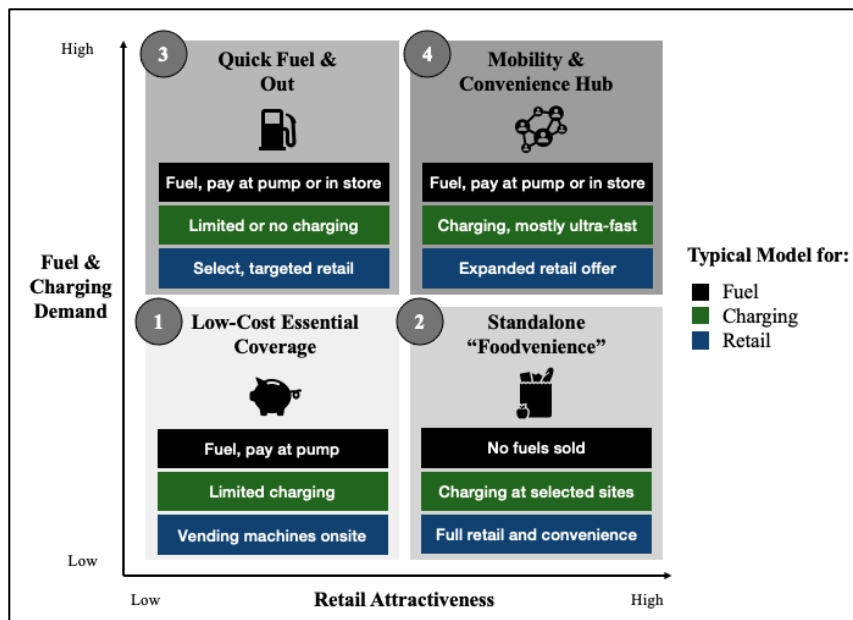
High

3 Quick Fuel & Out

Fuel, pay at pump or in store

Limited or no charging

Select, targeted retail

4 Mobility & Convenience Hub

Fuel, pay at pump or in store

Charging, mostly ultra-fast

Expanded retail offer

Fuel & Charging Demand

1 Low-Cost Essential Coverage

Fuel, pay at pump

Limited charging

Vending machines onsite

2 Standalone "Foodvenience"

No fuels sold

Charging at selected sites

Full retail and convenience

Low

Low

Retail Attractiveness

High

Typical Model for:

Fuel

Charging

Retail